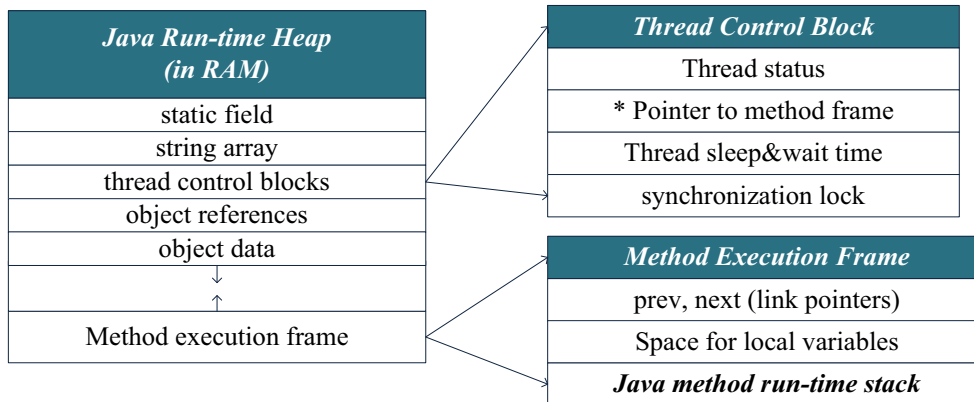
Java Run-time Heap (in RAM)

static field
string array
thread control blocks
object references
object data
↓
↑
Method execution frame

Thread Control Block

Thread status
* Pointer to method frame
Thread sleep&wait time
synchronization lock

Method Execution Frame

prev, next (link pointers)
Space for local variables
Java method run-time stack